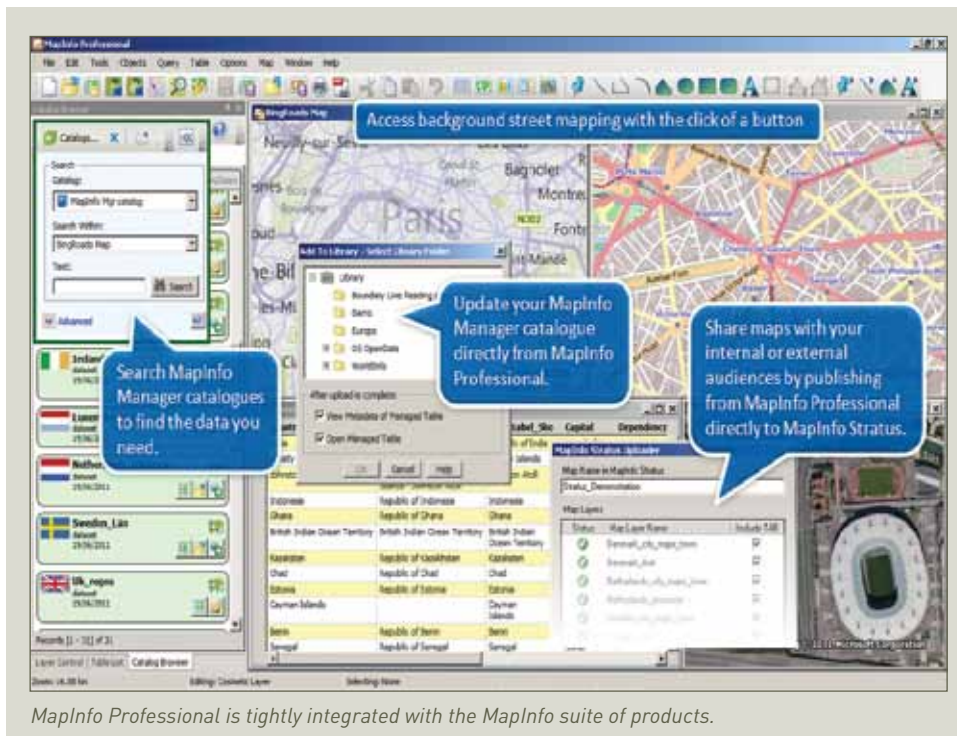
MapInfo Professional

File Edit Tools Objects Query Table Options Map Window Help

BingRoads Map

Access background street mapping with the click of a button

Catalog...

Search

Catalog:

MapInfo Mgr catalog

Search Within:

BingRoads Map

Text:

Search

Advanced

Neuilly-sur-Seine

Paris

Bagnolet

Montreuil

Fontenay

Add To Library - Select Library Folder

Library

Boundary Line Reading

Barns

Europe

OS OpenData

WorldInfo

After upload is complete:

View Metadata of Managed Table

Open Managed Table

OK Cancel Help

Update your MapInfo Manager catalogue directly from MapInfo Professional.

Share maps with your internal or external audiences by publishing from MapInfo Professional directly to MapInfo Stratus.

Search MapInfo Manager catalogues to find the data you need.

Ireland

Luxembourg

Netherlands

Sweden_Lan

dataset

29/06/2011

Uk_regns

dataset

29/06/2011

Records [1 - 31] of 31

Layer Control TableList Catalog Browser

Capital Dependency

Indonesia Republic of Indonesia Indonesia

Ghana Republic of Ghana Ghana

British Indian Ocean Territory British Indian Ocean Territory British Indian Ocean Territory

Kazakhstan Republic of Kazakhstan Kazakhstan

Chad Republic of Chad Chad

Estonia Republic of Estonia Estonia

Cayman Islands Cayman Islands

Benin Republic of Benin Benin

Senegal Republic of Senegal Senegal

MapInfo Stratus Uploader

Map Name in MapInfo Stratus

Stratus_Demonstration

Map Layers

Status Map Layer Name Include Tiff

© 2010 Microsoft Corporation

Zoom: 16.88 km Editing: Cosmetic Layer Selecting: None

MapInfo Professional is tightly integrated with the MapInfo suite of products.